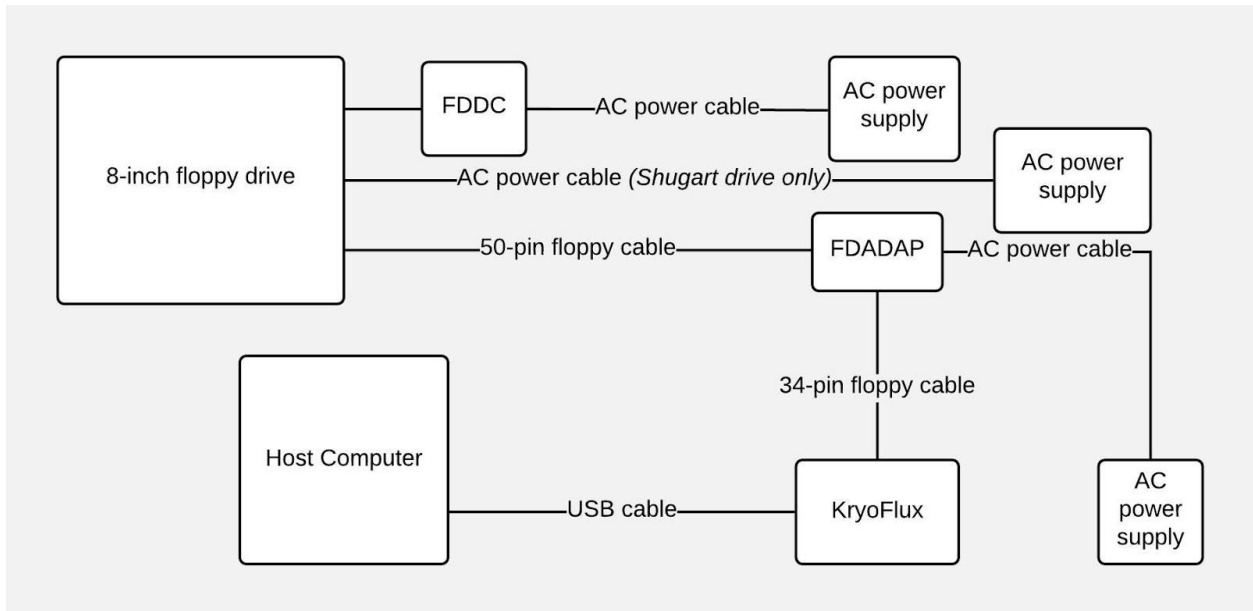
8-inch floppy drive

FDDC

AC power cable

AC power supply

AC power cable (Shugart drive only)

AC power supply

50-pin floppy cable

FDADAP

AC power cable

34-pin floppy cable

Host Computer

USB cable

KryoFlux

AC power supply